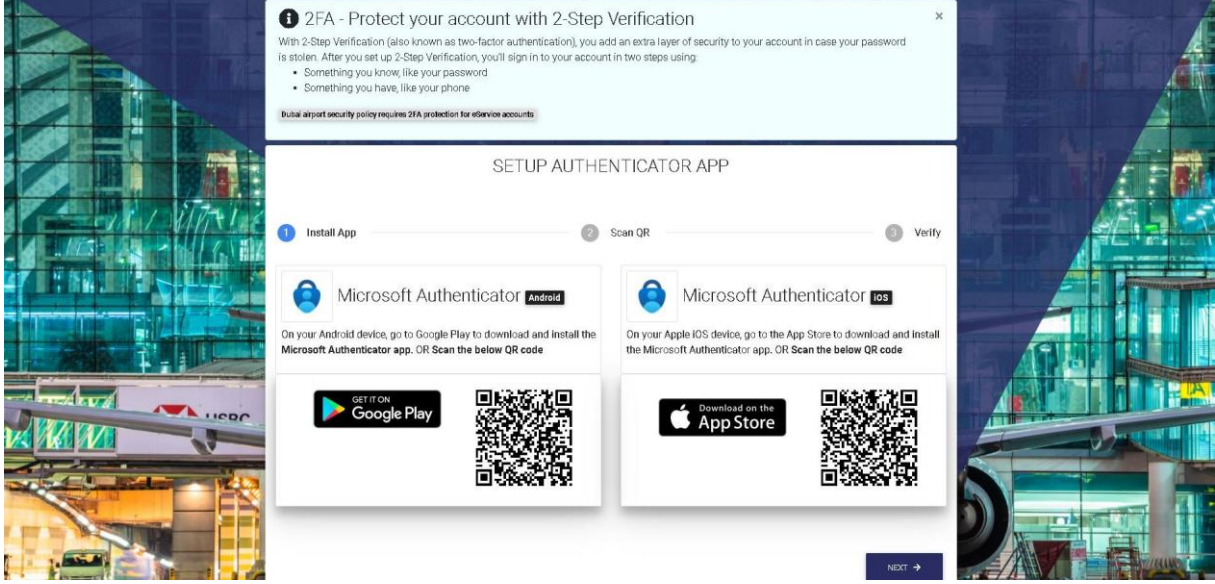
2FA - Protect your account with 2-Step Verification

×

With 2-Step Verification (also known as two-factor authentication), you add an extra layer of security to your account in case your password is stolen. After you set up 2-Step Verification, you'll sign in to your account in two steps using:

- Something you know, like your password
- Something you have, like your phone

Dubai airport security policy requires 2FA protection for eService accounts

SETUP AUTHENTICATOR APP

1 Install App
2 Scan QR
3 Verify

Microsoft Authenticator Android

On your Android device, go to Google Play to download and install the **Microsoft Authenticator app.** OR **Scan the below QR code**

GET IT ON Google Play

Microsoft Authenticator iOS

On your Apple iOS device, go to the App Store to download and install the Microsoft Authenticator app. OR **Scan the below QR code**

Download on the App Store

NEXT →

HSBC